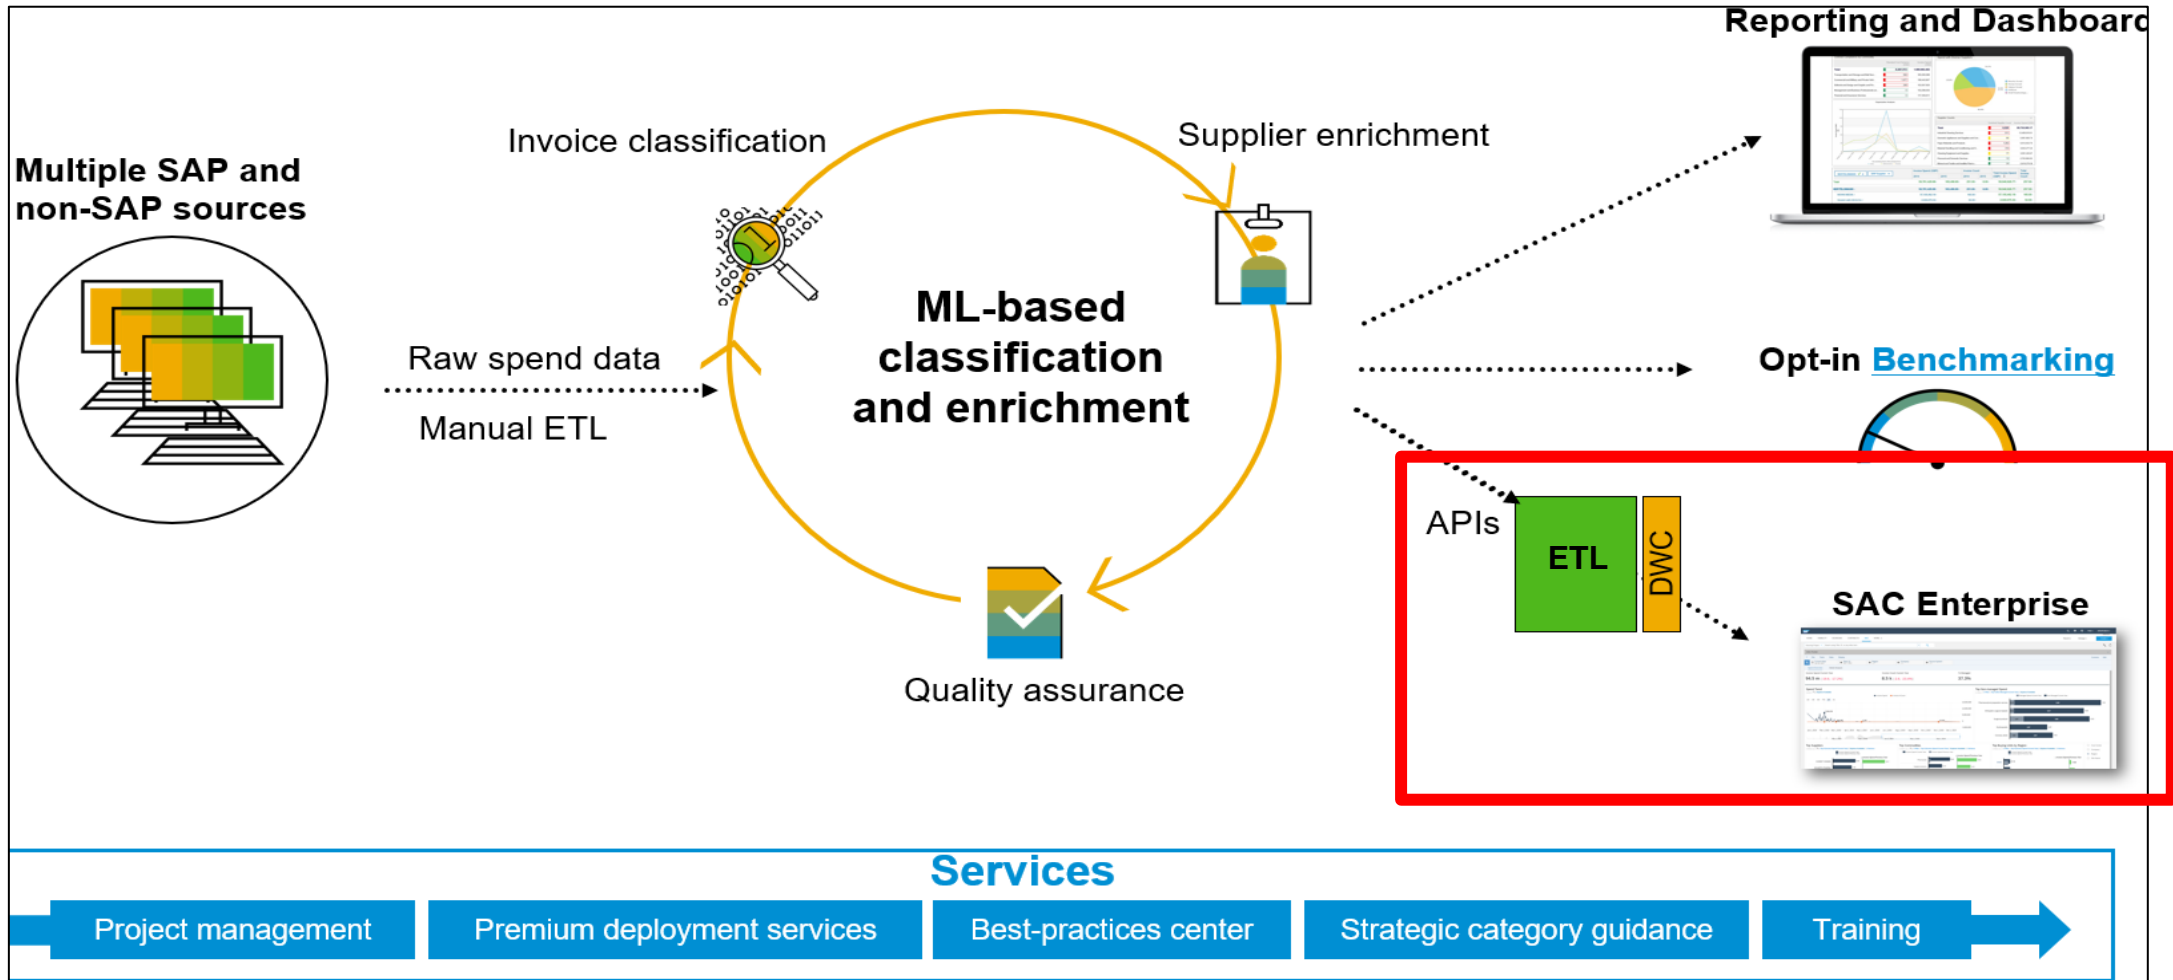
Multiple SAP and non-SAP sources

Raw spend data

Manual ETL

Invoice classification

Supplier enrichment

ML-based classification and enrichment

Quality assurance

Reporting and Dashboard

Opt-in Benchmarking

APIs

ETL

DWC

SAC Enterprise

Services

Project management

Premium deployment services

Best-practices center

Strategic category guidance

Training